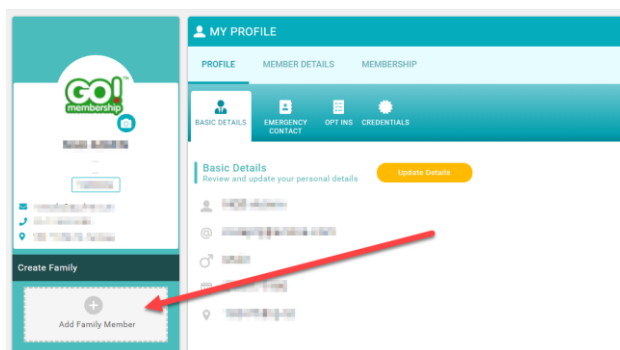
GO! membership

Create Family

Add Family Member

MY PROFILE

PROFILE MEMBER DETAILS MEMBERSHIP

BASIC DETAILS EMERGENCY CONTACT OPT INS CREDENTIALS

Basic Details
Review and update your personal details

Update Details